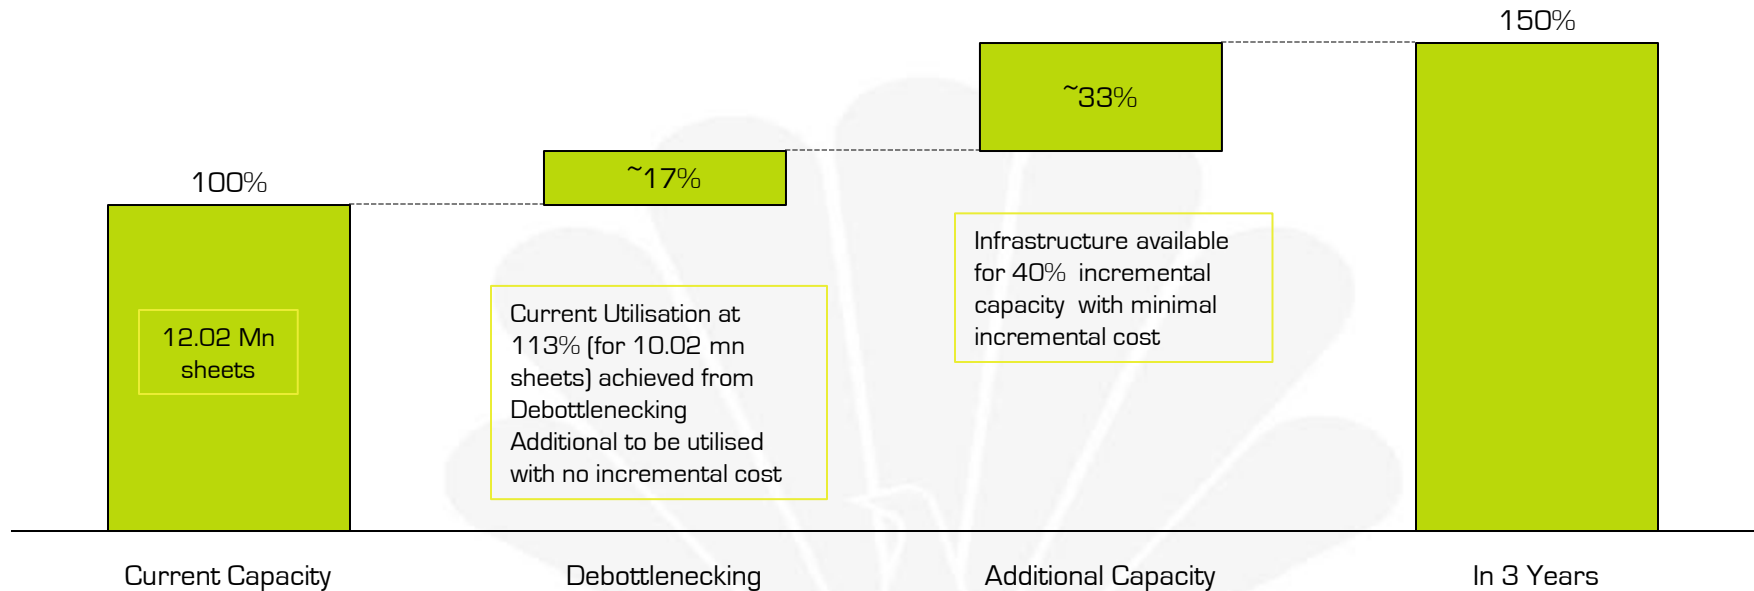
150%

~33%

100%

~17%

Infrastructure available for 40% incremental capacity with minimal incremental cost

12.02 Mn sheets

Current Utilisation at 113% (for 10.02 mn sheets) achieved from Debottlenecking Additional to be utilised with no incremental cost

Current Capacity

Debottlenecking

Additional Capacity

In 3 Years